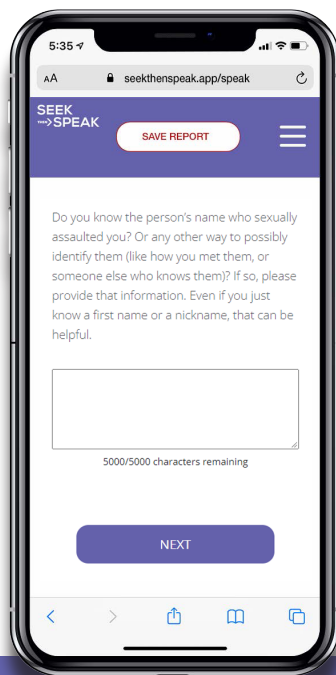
5:35

AA seekthenspeak.app/speak

SEEK THEN SPEAK

SAVE REPORT

Do you know the person's name who sexually assaulted you? Or any other way to possibly identify them (like how you met them, or someone else who knows them)? If so, please provide that information. Even if you just know a first name or a nickname, that can be helpful.

5000/5000 characters remaining

NEXT